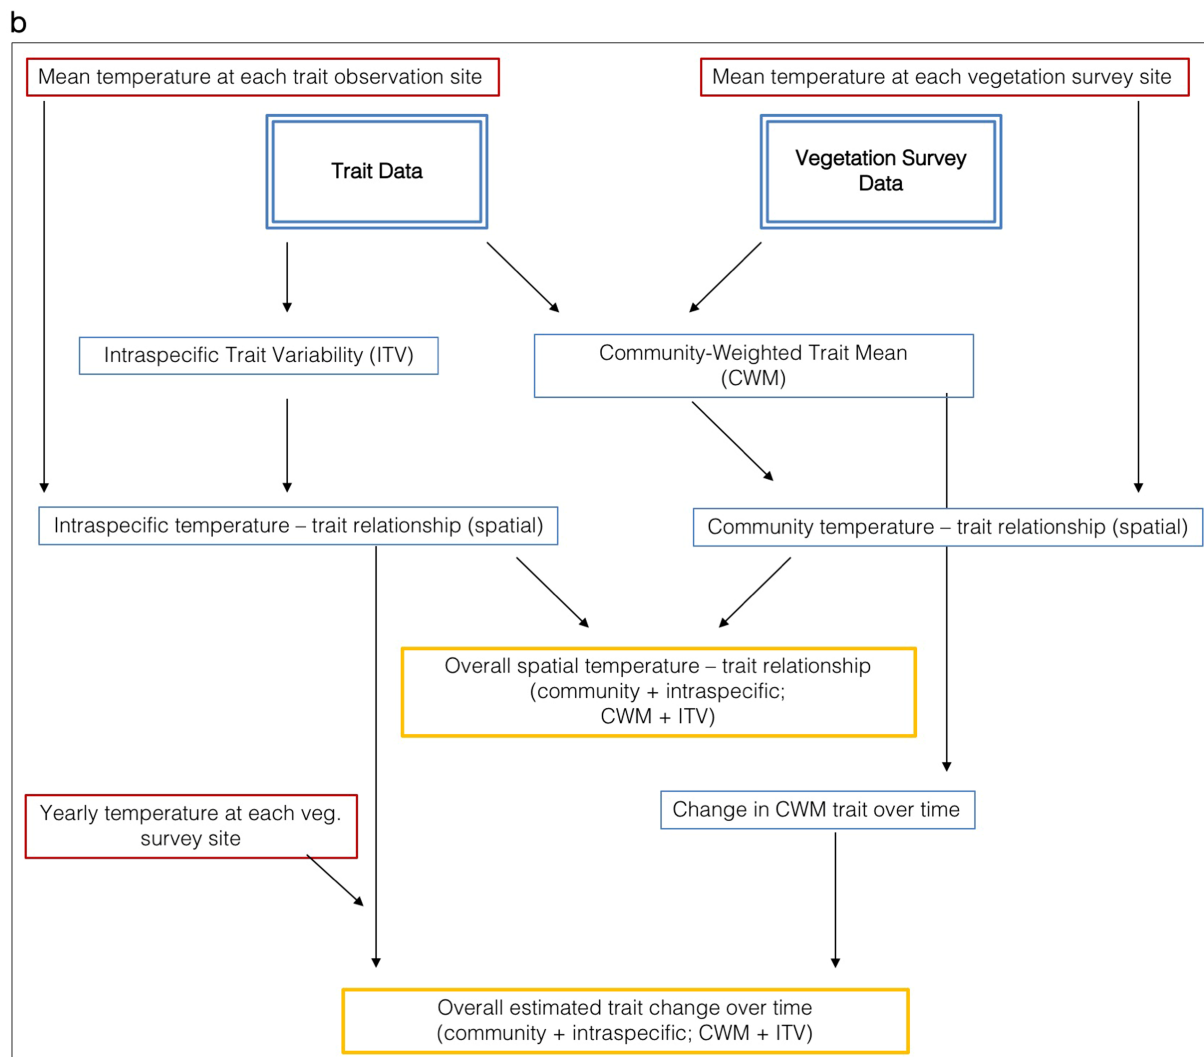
b

Mean temperature at each trait observation site

Mean temperature at each vegetation survey site

Trait Data

Vegetation Survey Data

Intraspecific Trait Variability (ITV)

Community-Weighted Trait Mean (CWM)

Intraspecific temperature – trait relationship (spatial)

Community temperature – trait relationship (spatial)

Overall spatial temperature – trait relationship (community + intraspecific; CWM + ITV)

Yearly temperature at each veg. survey site

Change in CWM trait over time

Overall estimated trait change over time (community + intraspecific; CWM + ITV)